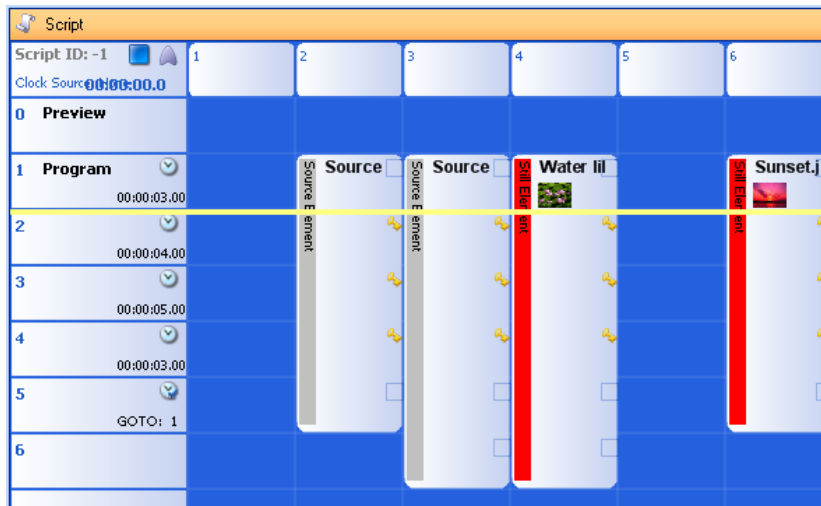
Script

Script ID: -1

Clock Source 00:00:00.0

| | 1 | 2 | 3 | 4 | 5 | 6 |
|---|---|---|---|---|---|---|
| 0 Preview | | | | | | |
| 1 Program 00:00:03.00 | | Source | Source | Water lil | | Sunset.j |
| 2 00:00:04.00 | | | | | | |
| 3 00:00:05.00 | | | | | | |
| 4 00:00:03.00 | | | | | | |
| 5 GOTO: 1 | | | | | | |
| 6 | | | | | | |

Source Element

Source Element

Still Element

Still Element